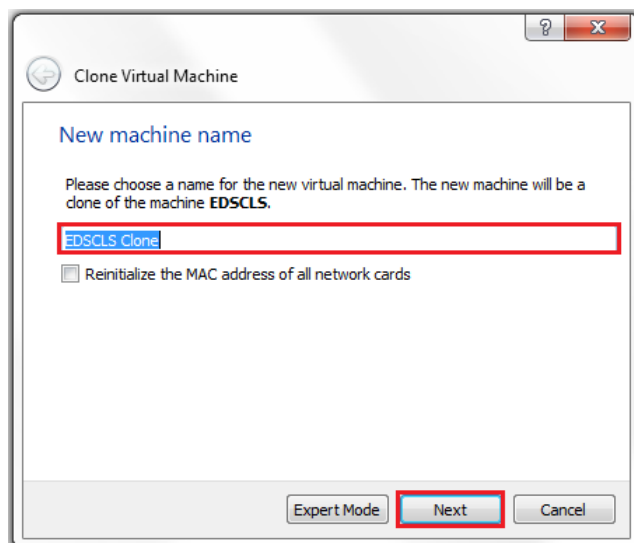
?
X

Clone Virtual Machine

New machine name

Please choose a name for the new virtual machine. The new machine will be a clone of the machine **EDSCLS**.

EDSCLS Clone

Reinitialize the MAC address of all network cards

Expert Mode
Next
Cancel